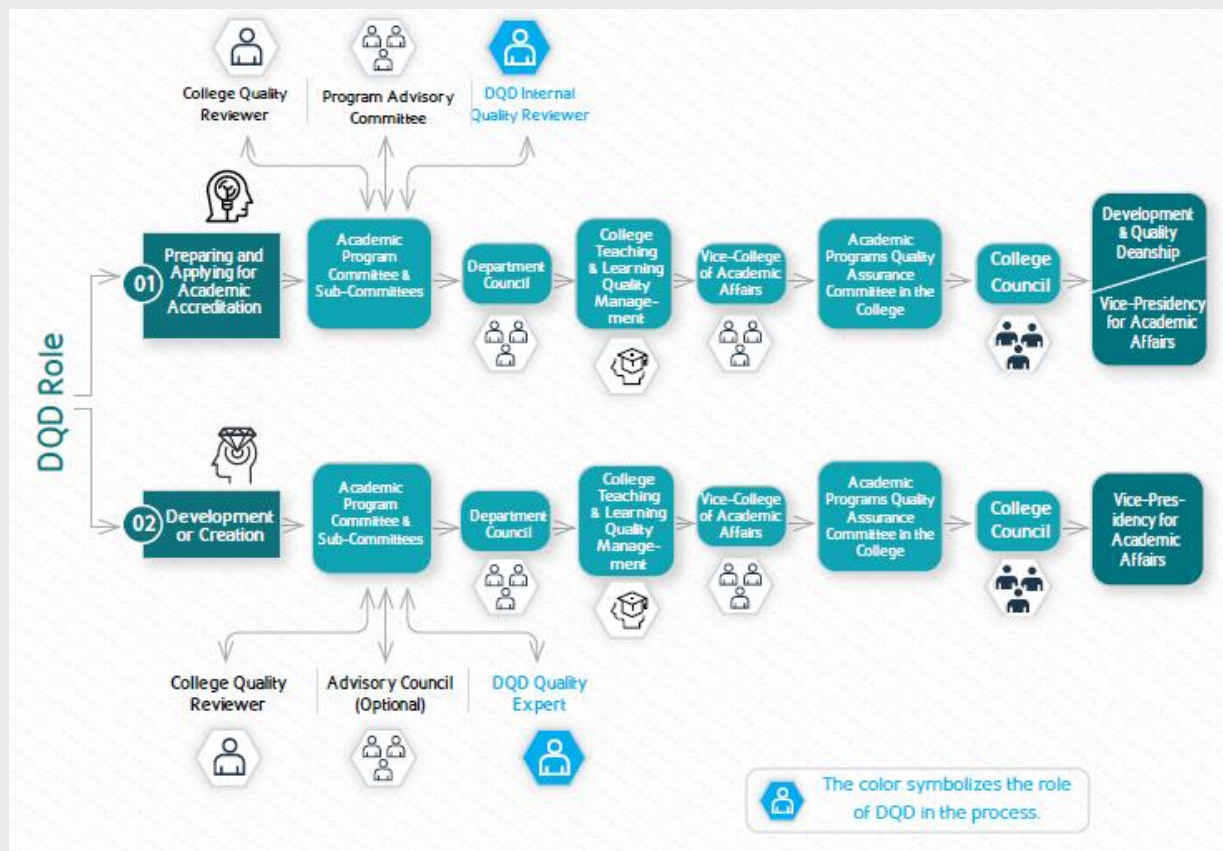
College Quality Reviewer

Program Advisory Committee

DQD Internal Quality Reviewer

DQD Role

01 Preparing and Applying for Academic Accreditation

Academic Program Committee & Sub-Committees

Department Council

College Teaching & Learning Quality Management

Vice-College of Academic Affairs

Academic Programs Quality Assurance Committee in the College

College Council

Development & Quality Deanship

Vice-Presidency for Academic Affairs

02 Development or Creation

Academic Program Committee & Sub-Committees

Department Council

College Teaching & Learning Quality Management

Vice-College of Academic Affairs

Academic Programs Quality Assurance Committee in the College

College Council

Vice-Presidency for Academic Affairs

College Quality Reviewer

Advisory Council (Optional)

DQD Quality Expert

The color symbolizes the role of DQD in the process.